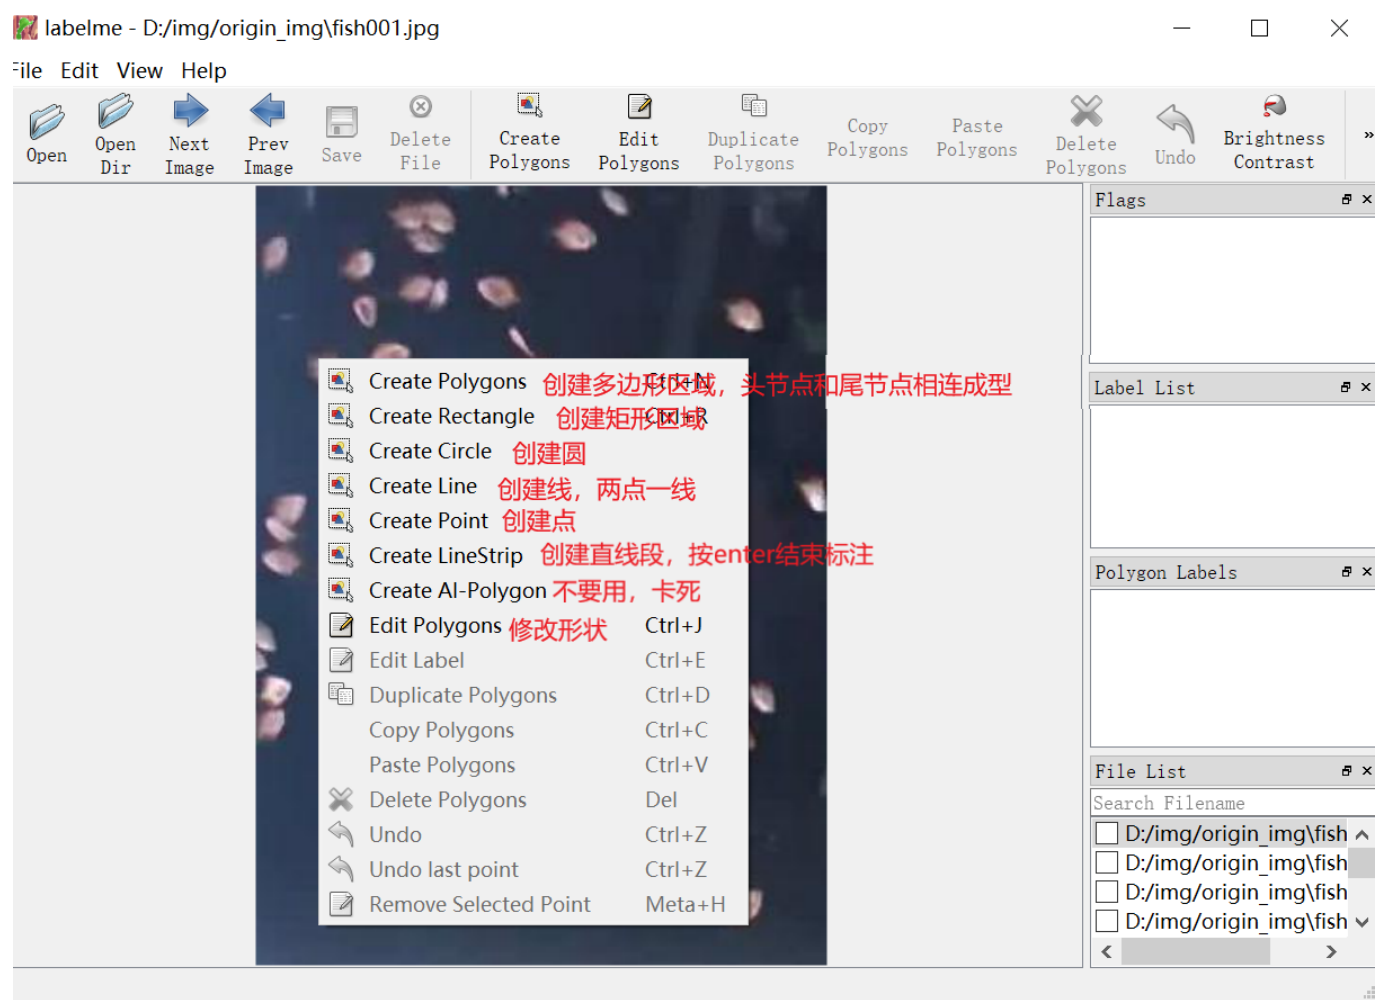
labelme - D:/img/origin_img\fish001.jpg

File Edit View Help

Open
Open Dir
Next Image
Prev Image
Save
Delete File
Create Polygons
Edit Polygons
Duplicate Polygons
Copy Polygons
Paste Polygons
Delete Polygons
Undo
Brightness Contrast
»

Create Polygons 创建多边形区域，头节点和尾节点相连成型 Ctrl+N
Create Rectangle 创建矩形区域 Ctrl+R
Create Circle 创建圆
Create Line 创建线，两点一线
Create Point 创建点
Create LineStrip 创建直线段，按enter结束标注
Create AI-Polygon 不要用，卡死
Edit Polygons 修改形状 Ctrl+J
Edit Label Ctrl+E
Duplicate Polygons Ctrl+D
Copy Polygons Ctrl+C
Paste Polygons Ctrl+V
Delete Polygons Del
Undo Ctrl+Z
Undo last point Ctrl+Z
Remove Selected Point Meta+H

Flags
Label List
Polygon Labels
File List
Search Filename
D:/img/origin_img\fish
D:/img/origin_img\fish
D:/img/origin_img\fish
D:/img/origin_img\fish